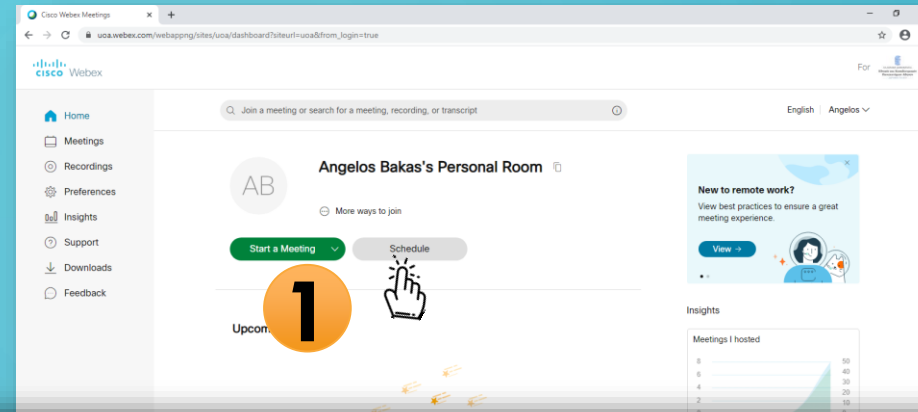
Cisco Webex Meetings
uoa.webex.com/webappng/sites/uoa/dashboard?siteurl=uoa&from_login=true
cisco Webex
For
Join a meeting or search for a meeting, recording, or transcript
English | Angelos
Home
Meetings
Recordings
Preferences
Insights
Support
Downloads
Feedback
AB
Angelos Bakas's Personal Room
More ways to join
Start a Meeting
Schedule
1
Upcom
New to remote work?
View best practices to ensure a great meeting experience.
View →
Insights
Meetings I hosted
8
6
4
2
50
40
30
20
10